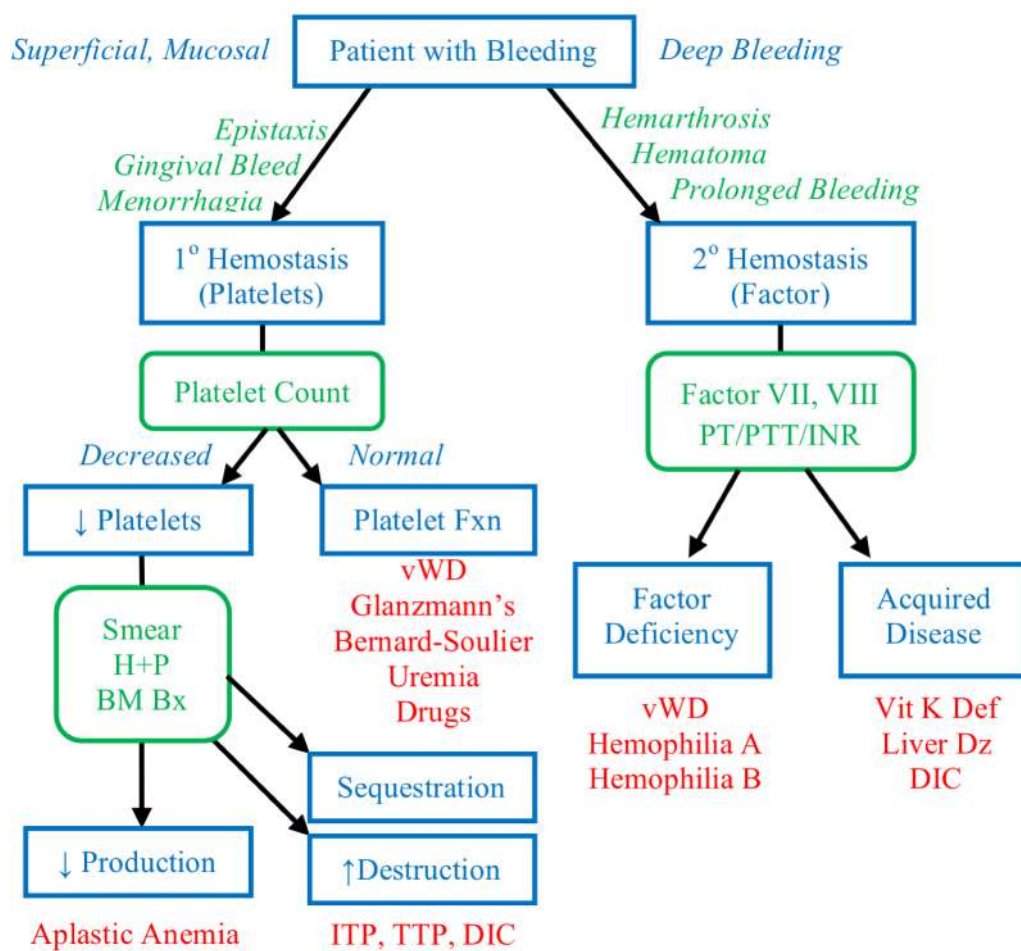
Superficial, Mucosal

Patient with Bleeding

Deep Bleeding

Epistaxis
Gingival Bleed
Menorrhagia

Hemarthrosis
Hematoma
Prolonged Bleeding

1$^{o}$ Hemostasis
(Platelets)

2$^{o}$ Hemostasis
(Factor)

Platelet Count

Factor VII, VIII
PT/PTT/INR

Decreased

Normal

↓ Platelets

Platelet Fxn

vWD
Glanzmann's
Bernard-Soulier
Uremia
Drugs

Factor
Deficiency

Acquired
Disease

Smear
H+P
BM Bx

vWD
Hemophilia A
Hemophilia B

Vit K Def
Liver Dz
DIC

Sequestration

↓ Production

↑Destruction

Aplastic Anemia

ITP, TTP, DIC